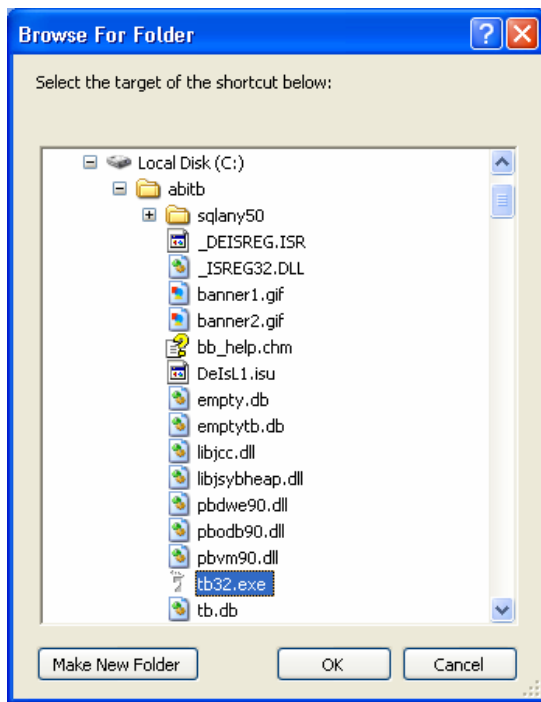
Browse For Folder

Select the target of the shortcut below:

Local Disk (C:)
abitb
sqlany50
_DEISREG.ISR
_ISREG32.DLL
banner1.gif
banner2.gif
bb_help.chm
DeIsL1.isu
empty.db
emptytb.db
libjcc.dll
libjsybheap.dll
pbdwe90.dll
pbodb90.dll
pbvm90.dll
tb32.exe
tb.db

Make New Folder
OK
Cancel